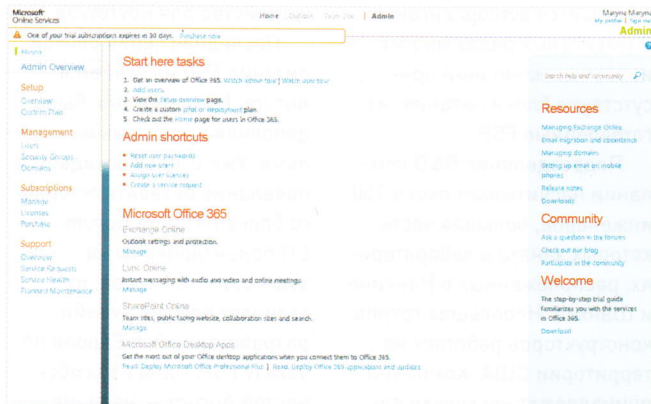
Microsoft
Online Services

Home | Outlook | Team Site | Admin

Maryna Maryna
My profile | Sign out

Admin

One of your trial subscriptions expires in 30 days. Purchase now

Home

Admin Overview

Setup
Overview
Custom Plan

Management
Users
Security Groups
Domains

Subscriptions
Manage
Licenses
Purchase

Support
Overview
Service Requests
Service Health
Planned Maintenance

Start here tasks

1. Get an overview of Office 365. Watch admin tour | Watch user tour
2. Add users
3. View the Setup overview page.
4. Create a custom pilot or deployment plan.
5. Check out the Home page for users in Office 365.

Admin shortcuts

Reset user passwords
Add new users
Assign user licenses
Create a service request

Microsoft Office 365

Exchange Online
Outlook settings and protection.
Manage

Lync Online
Instant messaging with audio and video and online meetings.
Manage

SharePoint Online
Team sites, public-facing website, collaboration sites and search.
Manage

Microsoft Office Desktop Apps
Get the most out of your Office desktop applications when you connect them to Office 365.
Read: Deploy Microsoft Office Professional Plus | Read: Deploy Office 365 applications and updates

Search help and community

Resources
Managing Exchange Online
Email migration and coexistence
Managing domains
Setting up email on mobile phones
Release notes
Downloads

Community
Ask a question in the forums
Check out our blog
Participate in the community

Welcome
The step-by-step trial guide familiarizes you with the services in Office 365.
Download